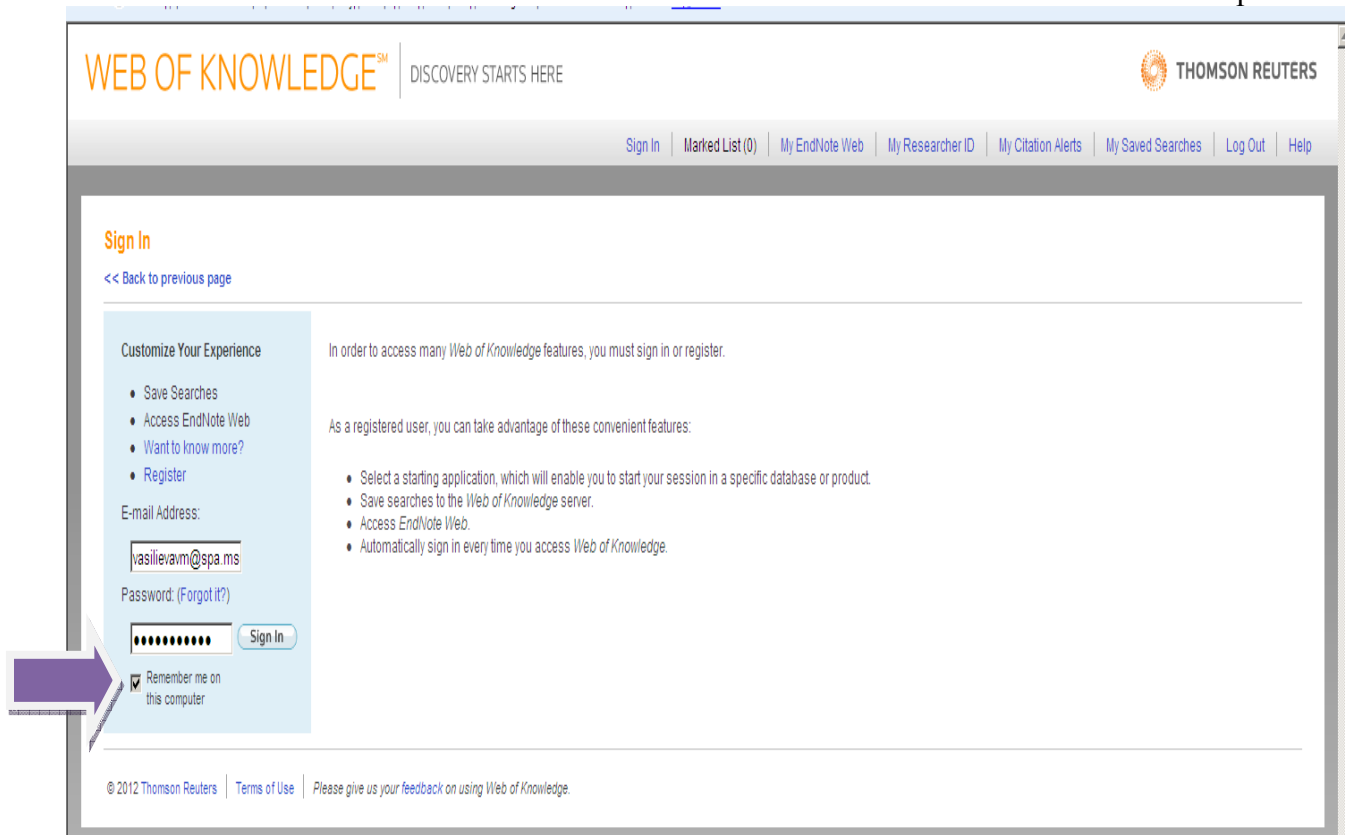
WEB OF KNOWLEDGE℠ DISCOVERY STARTS HERE

THOMSON REUTERS

Sign In | Marked List (0) | My EndNote Web | My Researcher ID | My Citation Alerts | My Saved Searches | Log Out | Help

Sign In

<< Back to previous page

Customize Your Experience

- Save Searches
- Access EndNote Web
- Want to know more?
- Register

E-mail Address:

vasilievavm@spa.ms

Password: (Forgot it?)

••••••••••• Sign In

Remember me on this computer

In order to access many *Web of Knowledge* features, you must sign in or register.

As a registered user, you can take advantage of these convenient features:

- Select a starting application, which will enable you to start your session in a specific database or product.
- Save searches to the *Web of Knowledge* server.
- Access *EndNote Web*.
- Automatically sign in every time you access *Web of Knowledge*.

© 2012 Thomson Reuters | Terms of Use | Please give us your feedback on using Web of Knowledge.